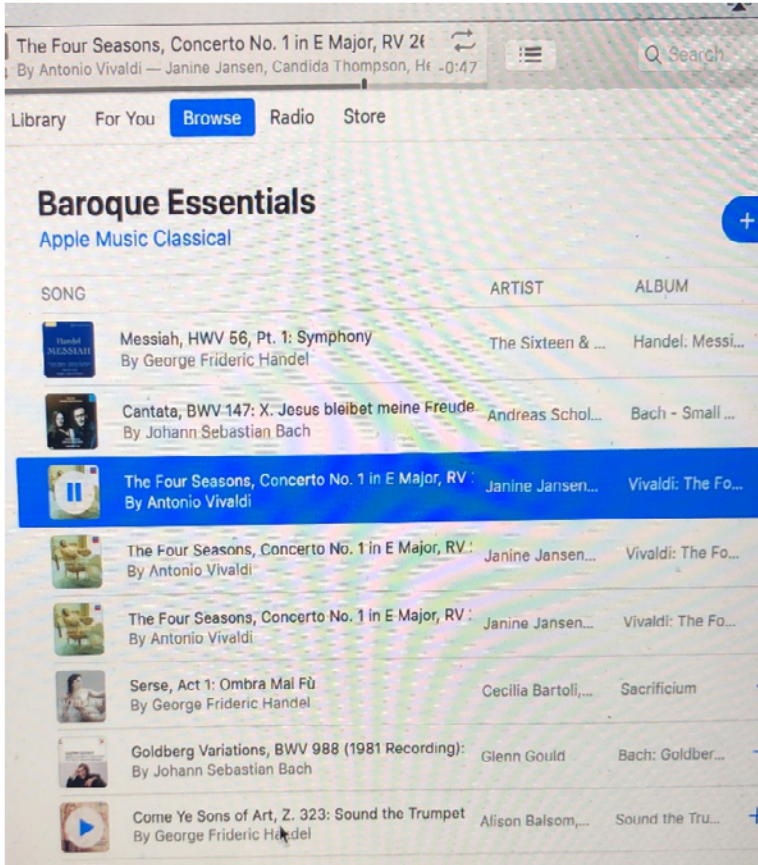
The Four Seasons, Concerto No. 1 in E Major, RV 2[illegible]
By Antonio Vivaldi — Janine Jansen, Candida Thompson, H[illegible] -0:47

Search

Library For You Browse Radio Store

Baroque Essentials
Apple Music Classical

+

| SONG | ARTIST | ALBUM |
|---|---|---|
| Handel MESSIAH Messiah, HWV 56, Pt. 1: Symphony By George Frideric Handel | The Sixteen & ... | Handel: Messi... |
| Cantata, BWV 147: X. Jesus bleibet meine Freude By Johann Sebastian Bach | Andreas Schol... | Bach - Small ... |
| The Four Seasons, Concerto No. 1 in E Major, RV By Antonio Vivaldi | Janine Jansen... | Vivaldi: The Fo... |
| The Four Seasons, Concerto No. 1 in E Major, RV By Antonio Vivaldi | Janine Jansen... | Vivaldi: The Fo... |
| The Four Seasons, Concerto No. 1 in E Major, RV By Antonio Vivaldi | Janine Jansen... | Vivaldi: The Fo... |
| Serse, Act 1: Ombra Mai Fù By George Frideric Handel | Cecilia Bartoli,... | Sacrificium |
| Goldberg Variations, BWV 988 (1981 Recording): By Johann Sebastian Bach | Glenn Gould | Bach: Goldber... |
| Come Ye Sons of Art, Z. 323: Sound the Trumpet By George Frideric Handel | Alison Balsom,... | Sound the Tru... |